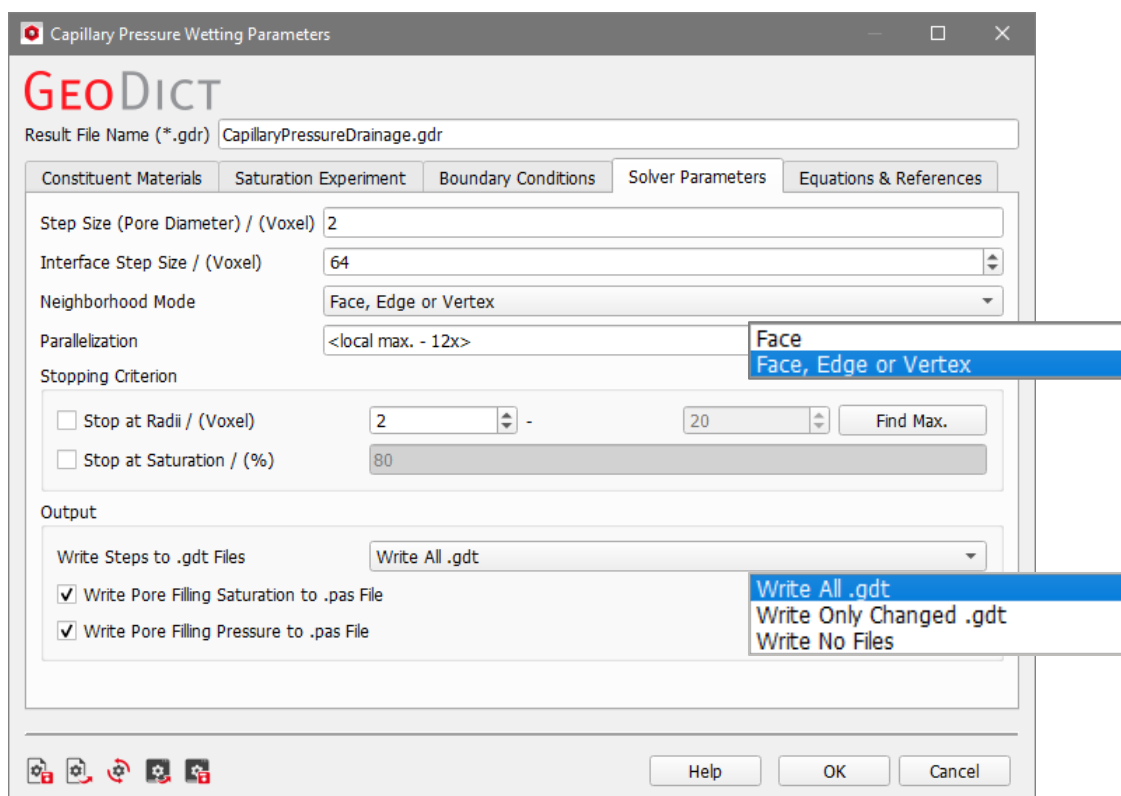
Capillary Pressure Wetting Parameters

GeoDict

Result File Name (*.gdr) CapillaryPressureDrainage.gdr

Constituent Materials | Saturation Experiment | Boundary Conditions | Solver Parameters | Equations & References

Step Size (Pore Diameter) / (Voxel) 2

Interface Step Size / (Voxel) 64

Neighborhood Mode Face, Edge or Vertex

Parallelization <local max. - 12x>

Face
Face, Edge or Vertex

Stopping Criterion

Stop at Radii / (Voxel) 2 - 20 Find Max.

Stop at Saturation / (%) 80

Output

Write Steps to .gdt Files Write All .gdt

Write All .gdt
Write Only Changed .gdt
Write No Files

Write Pore Filling Saturation to .pas File

Write Pore Filling Pressure to .pas File

Help OK Cancel